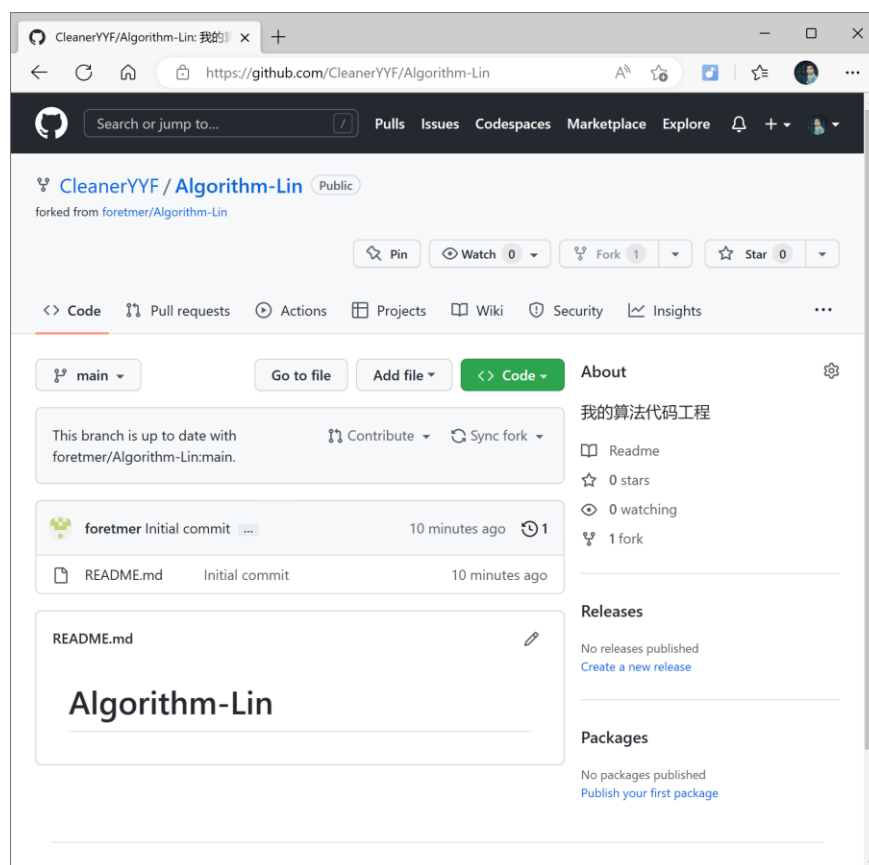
CleanerYYF/Algorithm-Lin: 我的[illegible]

https://github.com/CleanerYYF/Algorithm-Lin

Search or jump to... /

Pulls Issues Codespaces Marketplace Explore

CleanerYYF / Algorithm-Lin Public

forked from foretmer/Algorithm-Lin

Pin Watch 0 Fork 1 Star 0

Code Pull requests Actions Projects Wiki Security Insights ...

main Go to file Add file Code

This branch is up to date with foretmer/Algorithm-Lin:main.

Contribute Sync fork

foretmer Initial commit ... 10 minutes ago 1

README.md Initial commit 10 minutes ago

README.md

Algorithm-Lin

About

我的算法代码工程

Readme

0 stars

0 watching

1 fork

Releases

No releases published

Create a new release

Packages

No packages published

Publish your first package